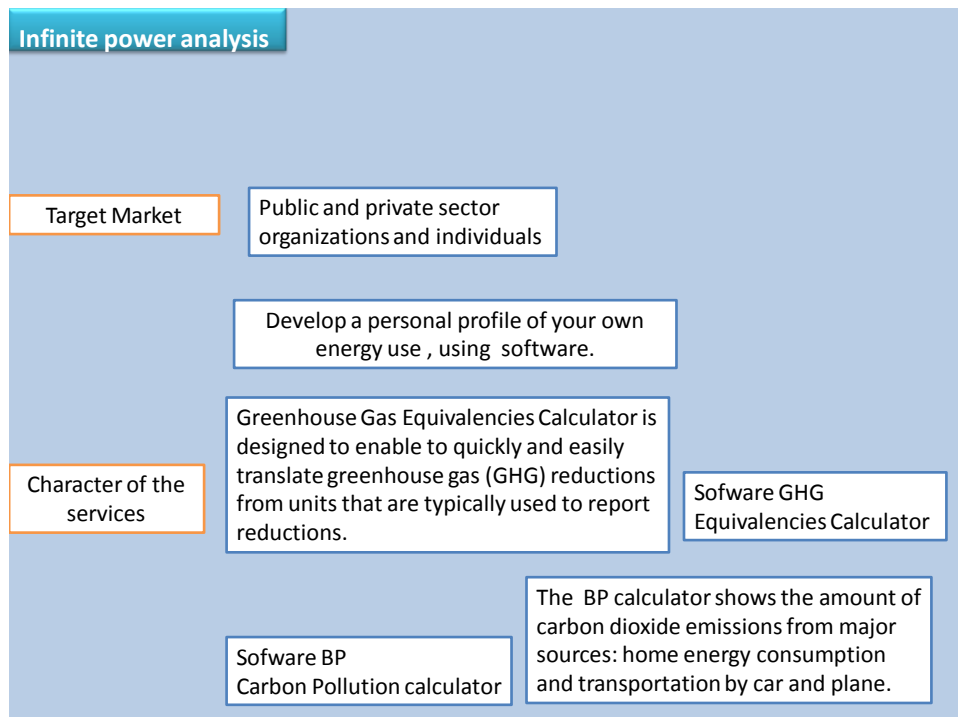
Infinite power analysis

Target Market

Public and private sector organizations and individuals

Develop a personal profile of your own energy use , using software.

Character of the services

Greenhouse Gas Equivalencies Calculator is designed to enable to quickly and easily translate greenhouse gas (GHG) reductions from units that are typically used to report reductions.

Sofware GHG Equivalencies Calculator

The BP calculator shows the amount of carbon dioxide emissions from major sources: home energy consumption and transportation by car and plane.

Sofware BP Carbon Pollution calculator